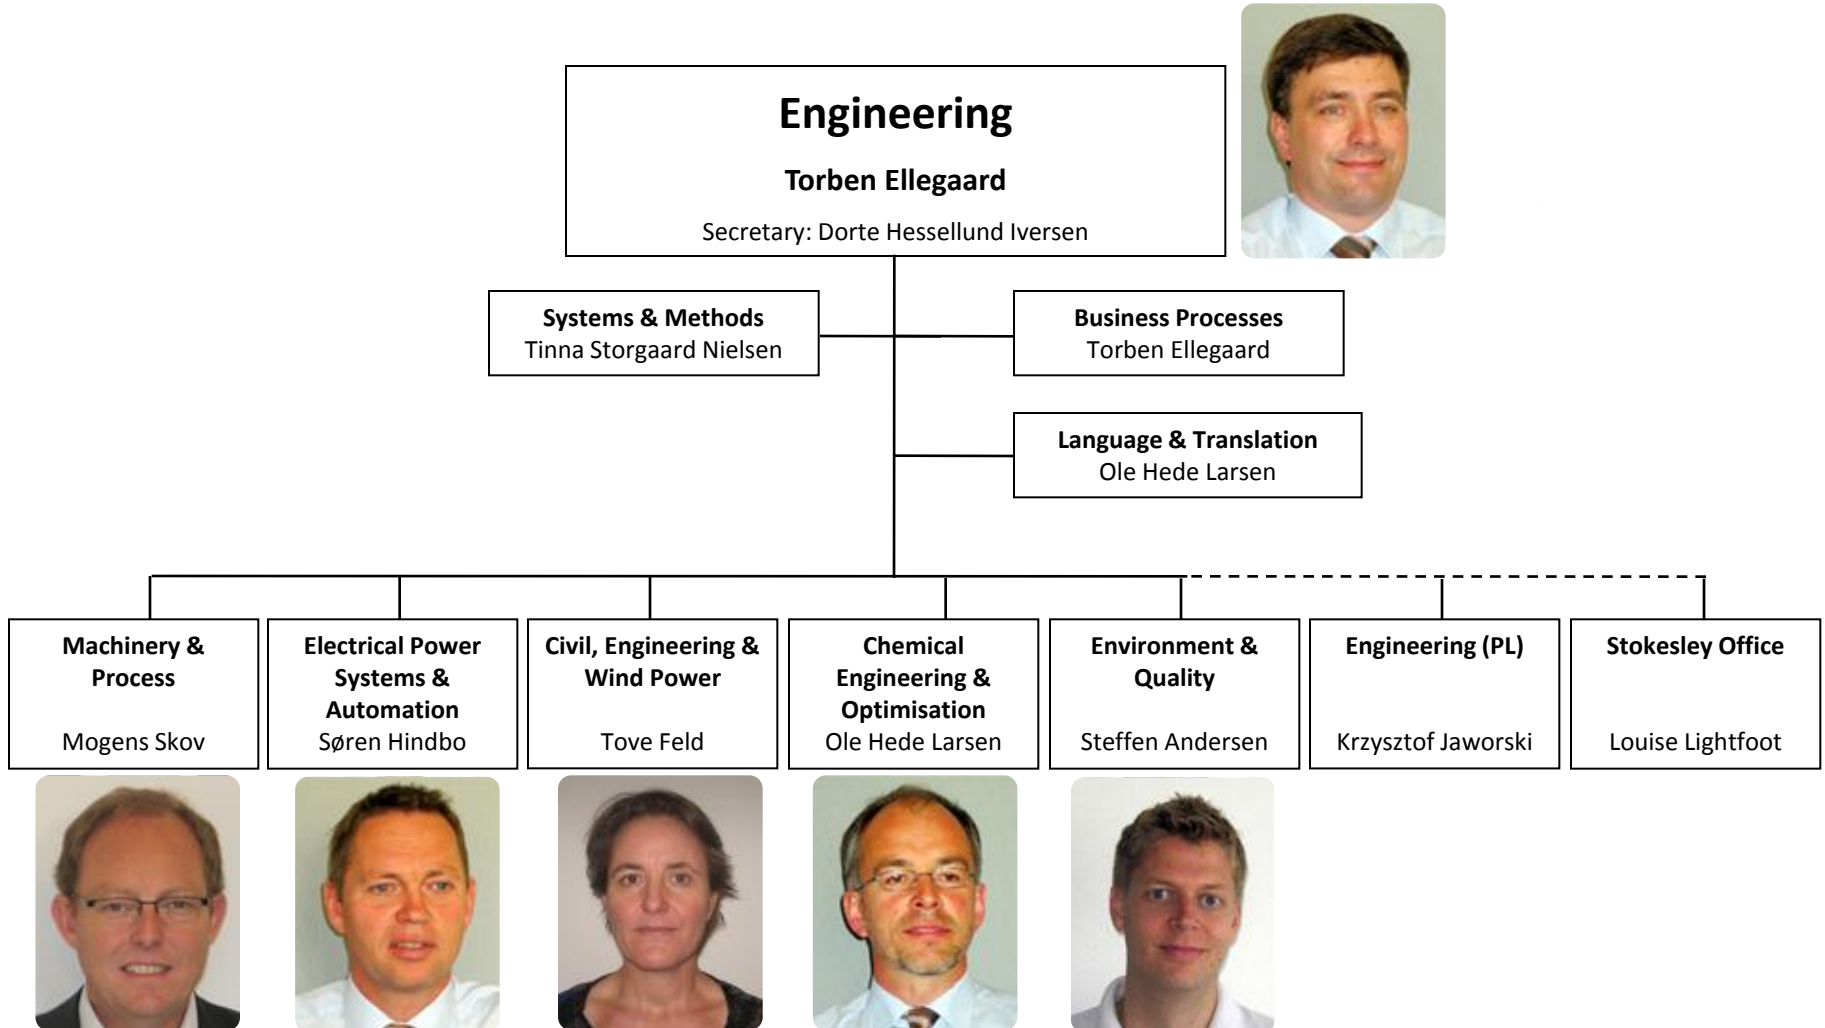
Engineering

Torben Ellegaard

Secretary: Dorte Hessellund Iversen

Systems & Methods
Tinna Storgaard Nielsen

Business Processes
Torben Ellegaard

Language & Translation
Ole Hede Larsen

Machinery & Process
Mogens Skov

Electrical Power Systems & Automation
Søren Hindbo

Civil, Engineering & Wind Power
Tove Feld

Chemical Engineering & Optimisation
Ole Hede Larsen

Environment & Quality
Steffen Andersen

Engineering (PL)
Krzysztof Jaworski

Stokesley Office
Louise Lightfoot